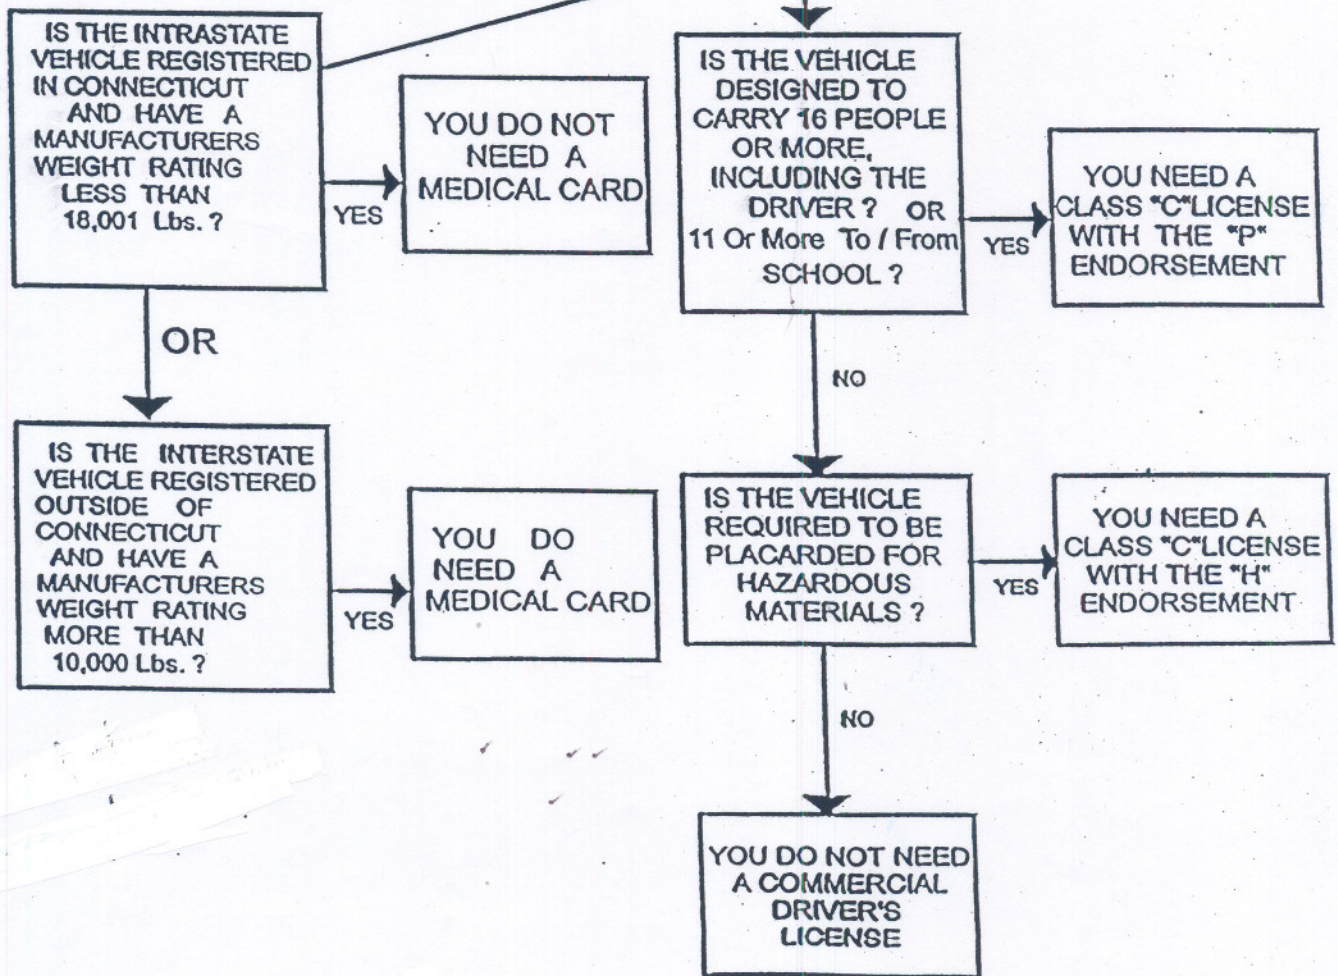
IS THE INTRASTATE VEHICLE REGISTERED IN CONNECTICUT AND HAVE A MANUFACTURERS WEIGHT RATING LESS THAN 18,001 Lbs. ?

YES

YOU DO NOT NEED A MEDICAL CARD

OR

IS THE INTERSTATE VEHICLE REGISTERED OUTSIDE OF CONNECTICUT AND HAVE A MANUFACTURERS WEIGHT RATING MORE THAN 10,000 Lbs. ?

YES

YOU DO NEED A MEDICAL CARD

IS THE VEHICLE DESIGNED TO CARRY 16 PEOPLE OR MORE, INCLUDING THE DRIVER ? OR 11 Or More To / From SCHOOL ?

YES

YOU NEED A CLASS "C" LICENSE WITH THE "P" ENDORSEMENT

NO

IS THE VEHICLE REQUIRED TO BE PLACARDED FOR HAZARDOUS MATERIALS ?

YES

YOU NEED A CLASS "C" LICENSE WITH THE "H" ENDORSEMENT

NO

YOU DO NOT NEED A COMMERCIAL DRIVER'S LICENSE